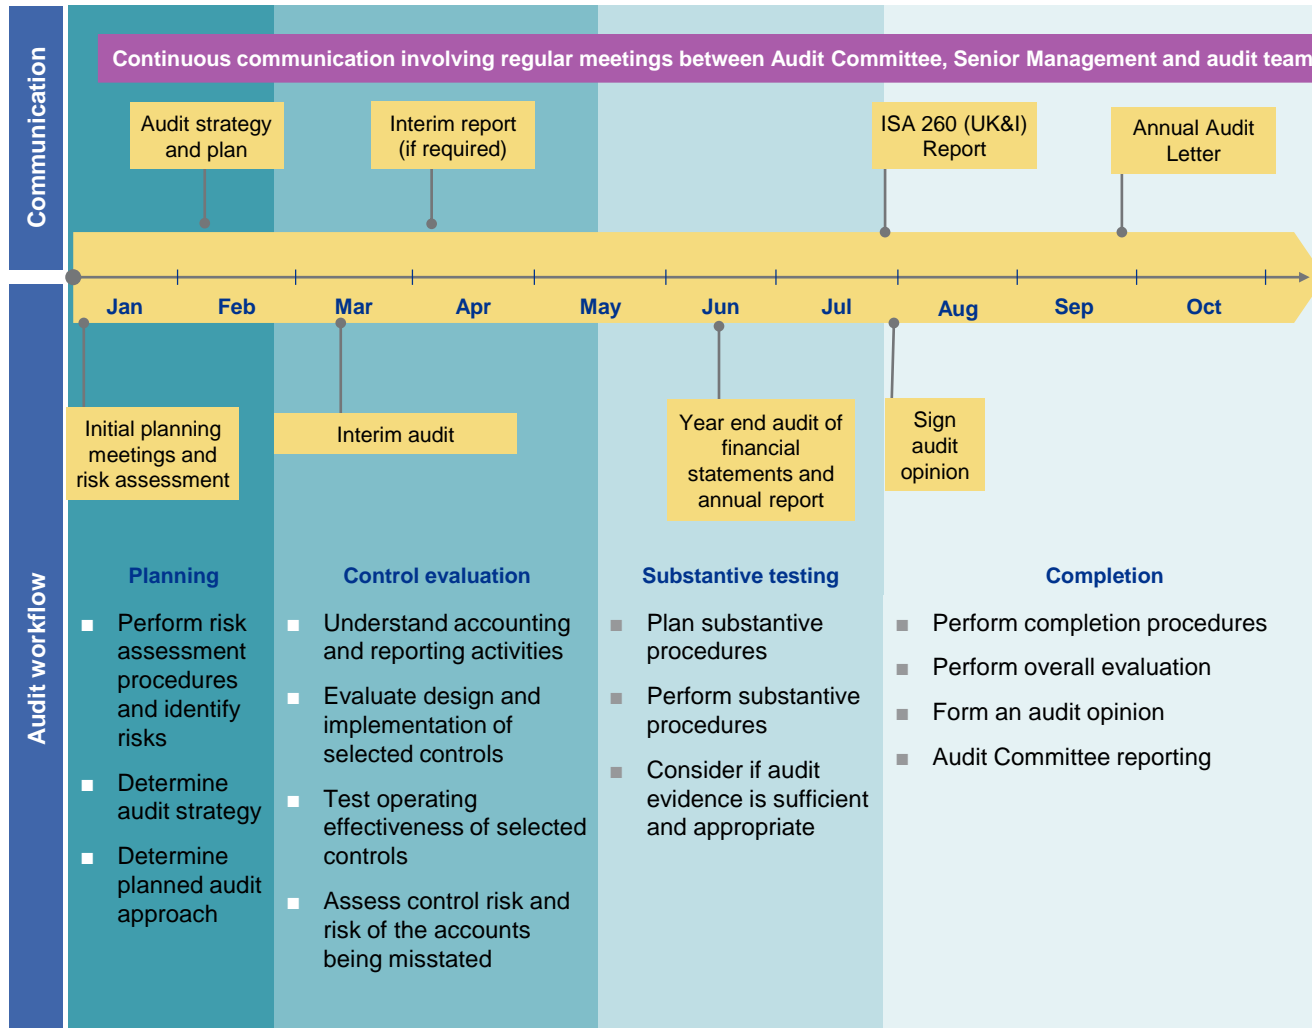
Communication

Continuous communication involving regular meetings between Audit Committee, Senior Management and audit team

Audit strategy and plan

Interim report (if required)

ISA 260 (UK&I) Report

Annual Audit Letter

Jan Feb Mar Apr May Jun Jul Aug Sep Oct

Audit workflow

Initial planning meetings and risk assessment

Interim audit

Year end audit of financial statements and annual report

Sign audit opinion

Planning
- Perform risk assessment procedures and identify risks
- Determine audit strategy
- Determine planned audit approach

Control evaluation
- Understand accounting and reporting activities
- Evaluate design and implementation of selected controls
- Test operating effectiveness of selected controls
- Assess control risk and risk of the accounts being misstated

Substantive testing
- Plan substantive procedures
- Perform substantive procedures
- Consider if audit evidence is sufficient and appropriate

Completion
- Perform completion procedures
- Perform overall evaluation
- Form an audit opinion
- Audit Committee reporting